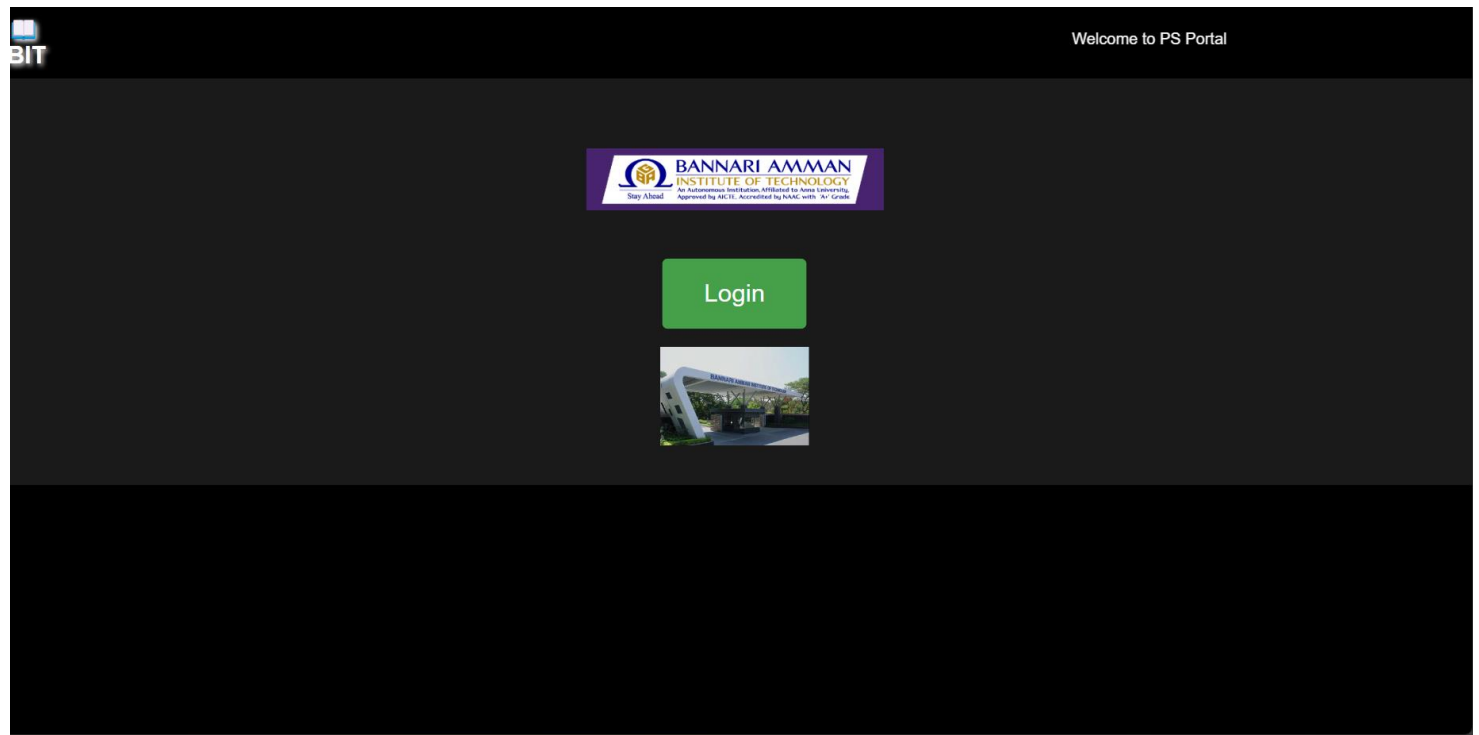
BIT

Welcome to PS Portal

BANNARI AMMAN
INSTITUTE OF TECHNOLOGY
An Autonomous Institution, Affiliated to Anna University, Approved by AICTE, Accredited by NAAC with 'A+' Grade
Stay Ahead

Login

BANNARI AMMAN INSTITUTE OF TECHNOLOGY